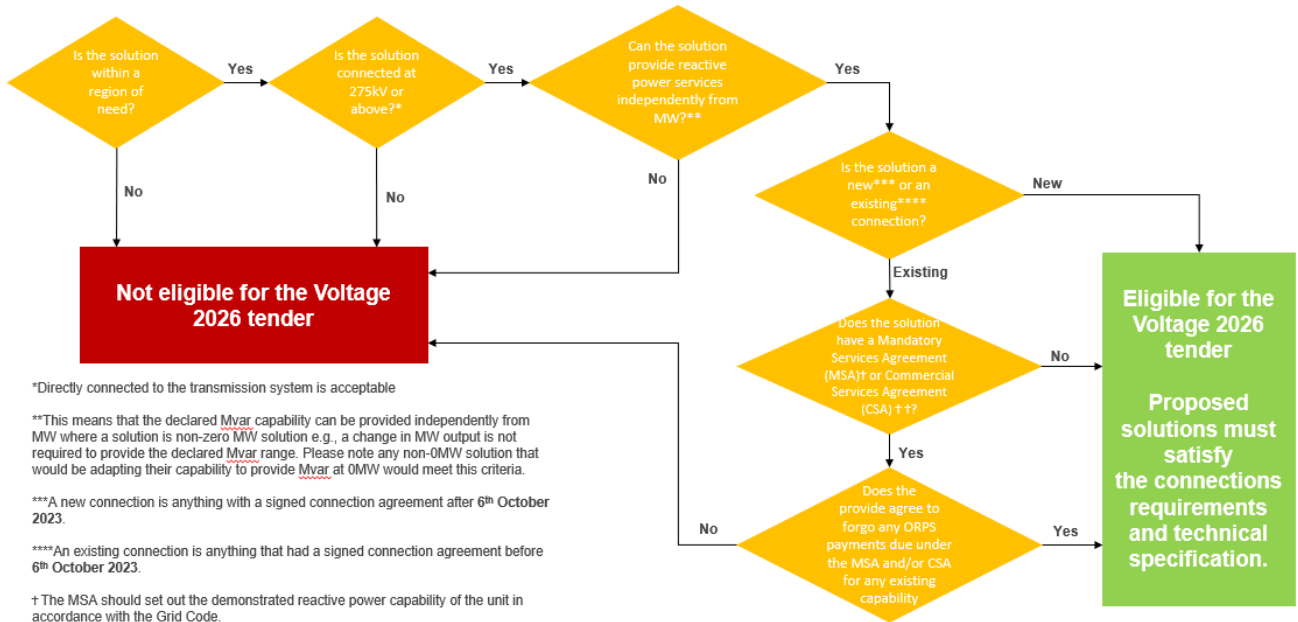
Is the solution within a region of need?

Yes

Is the solution connected at 275kV or above?*

Yes

Can the solution provide reactive power services independently from MW?**

Yes

No

No

No

Is the solution a new*** or an existing**** connection?

New

Not eligible for the Voltage 2026 tender

Existing

Eligible for the Voltage 2026 tender

Proposed solutions must satisfy the connections requirements and technical specification.

Does the solution have a Mandatory Services Agreement (MSA)† or Commercial Services Agreement (CSA) † †?

No

Yes

Does the provide agree to forgo any ORPS payments due under the MSA and/or CSA for any existing capability

No

Yes

*Directly connected to the transmission system is acceptable

**This means that the declared Mvar capability can be provided independently from MW where a solution is non-zero MW solution e.g., a change in MW output is not required to provide the declared Mvar range. Please note any non-0MW solution that would be adapting their capability to provide Mvar at 0MW would meet this criteria.

***A new connection is anything with a signed connection agreement after 6th October 2023.

****An existing connection is anything that had a signed connection agreement before 6th October 2023.

† The MSA should set out the demonstrated reactive power capability of the unit in accordance with the Grid Code.